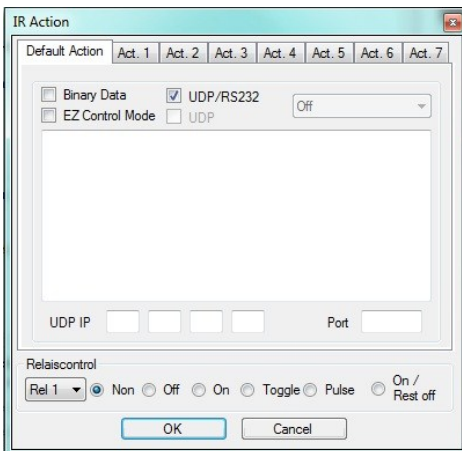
IR Action

Default Action | Act. 1 | Act. 2 | Act. 3 | Act. 4 | Act. 5 | Act. 6 | Act. 7

Binary Data
UDP/RS232
Off
EZ Control Mode
UDP

UDP IP
Port

Relaiscontrol
Rel 1
Non
Off
On
Toggle
Pulse
On / Rest off

OK
Cancel